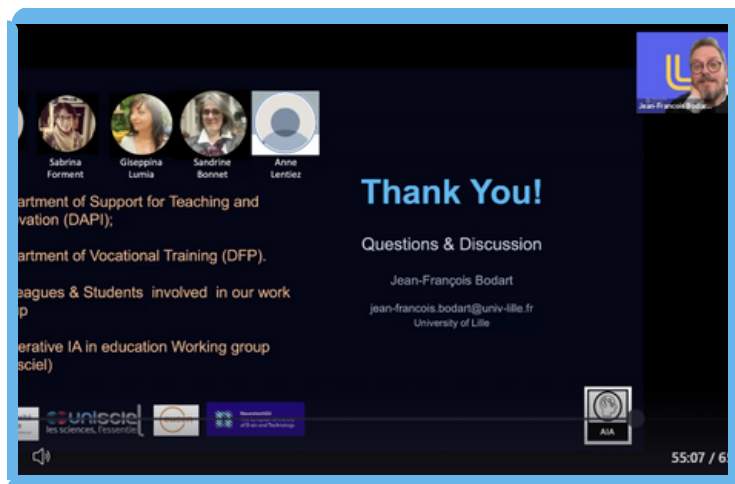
Jean-François Bodart

Sabrina Forment

Giseppina Lumia

Sandrine Bonnet

Anne Lentiez

artment of Support for Teaching and vation (DAPI);

artment of Vocational Training (DFP).

eagues & Students involved in our work p

erative IA in education Working group sciel)

unisciel les sciences, l'essentiel

Thank You!

Questions & Discussion

Jean-François Bodart

jean-francois.bodart@univ-lille.fr
University of Lille

AIA

55:07 / 6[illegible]